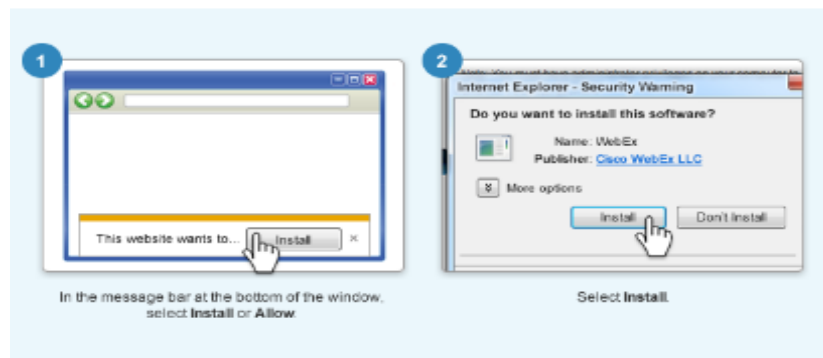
1

This website wants to... Install ×

In the message bar at the bottom of the window, select Install or Allow.

2

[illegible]

Internet Explorer - Security Warning

Do you want to install this software?

Name: WebEx
Publisher: Cisco WebEx LLC

More options

Install Don't Install

Select Install.